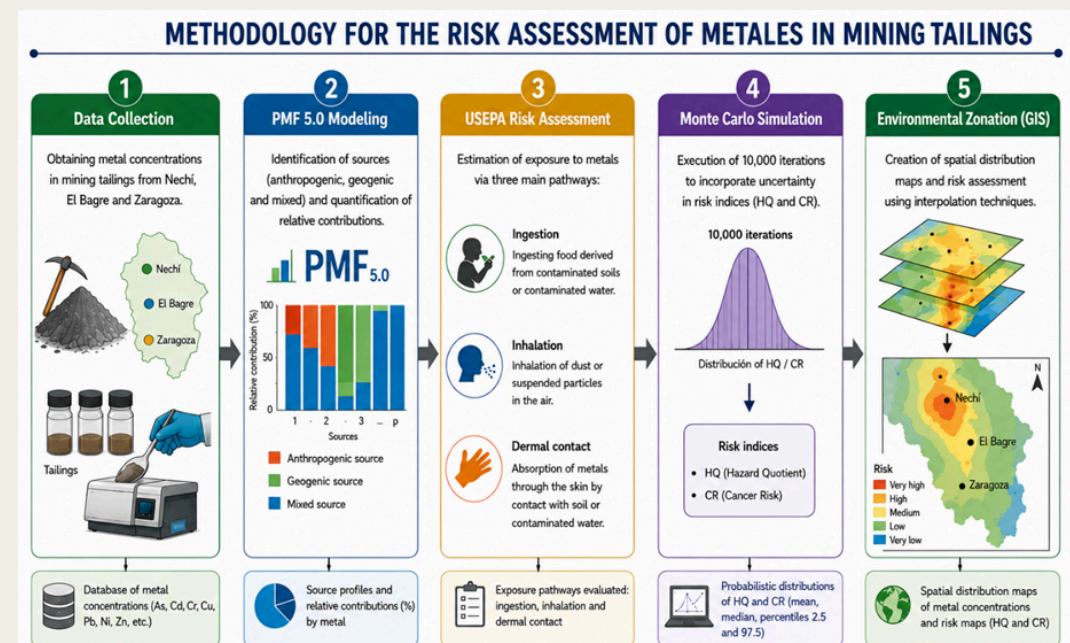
METHODOLOGY FOR THE RISK ASSESSMENT OF METALES IN MINING TAILINGS

1
Data Collection
Obtaining metal concentrations in mining tailings from Nechí, El Bagre and Zaragoza.
Nechí
El Bagre
Zaragoza
Tailings
Database of metal concentrations (As, Cd, Cr, Cu, Pb, Ni, Zn, etc.)

2
PMF 5.0 Modeling
Identification of sources (anthropogenic, geogenic and mixed) and quantification of relative contributions.
PMF 5.0
100
0
Relative contribution (%)
1 2 3 ... p
Sources
Anthropogenic source
Geogenic source
Mixed source
Source profiles and relative contributions (%) by metal

3
USEPA Risk Assessment
Estimation of exposure to metals via three main pathways:
Ingestion
Ingesting food derived from contaminated soils or contaminated water.
Inhalation
Inhalation of dust or suspended particles in the air.
Dermal contact
Absorption of metals through the skin by contact with soil or contaminated water.
Exposure pathways evaluated: ingestion, inhalation and dermal contact

4
Monte Carlo Simulation
Execution of 10,000 iterations to incorporate uncertainty in risk indices (HQ and CR).
10,000 iterations
Distribución de HQ / CR
Risk indices
• HQ (Hazard Quotient)
• CR (Cancer Risk)
Probabilistic distributions of HQ and CR (mean, median, percentiles 2.5 and 97.5)

5
Environmental Zonation (GIS)
Creation of spatial distribution maps and risk assessment using interpolation techniques.
N
Nechí
El Bagre
Zaragoza
Risk
Very high
High
Medium
Low
Very low
Spatial distribution maps of metal concentrations and risk maps (HQ and CR)